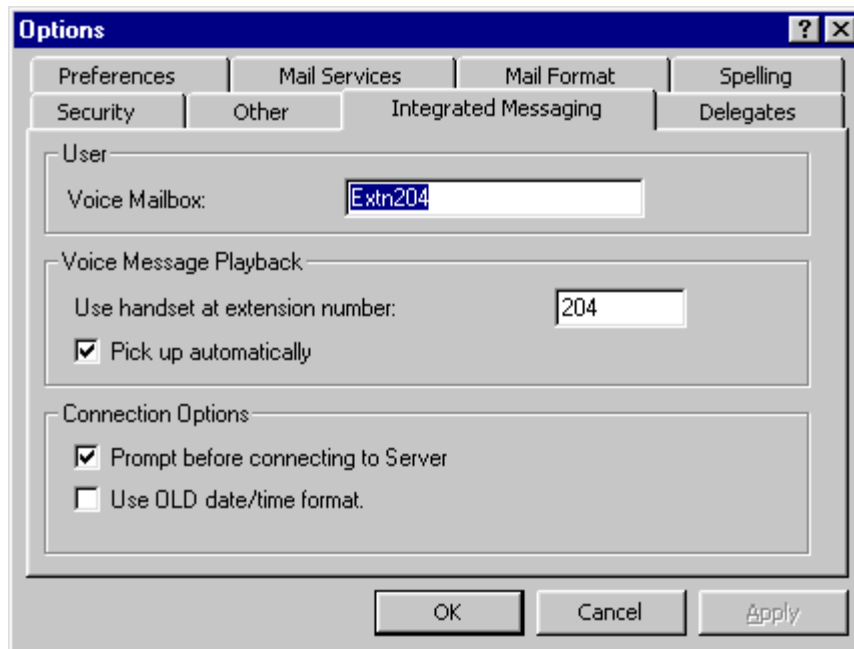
Options

?

Preferences

Mail Services

Mail Format

Spelling

Security

Other

Integrated Messaging

Delegates

User

Voice Mailbox: Extn204

Voice Message Playback

Use handset at extension number: 204

Pick up automatically

Connection Options

Prompt before connecting to Server

Use OLD date/time format.

OK

Cancel

Apply